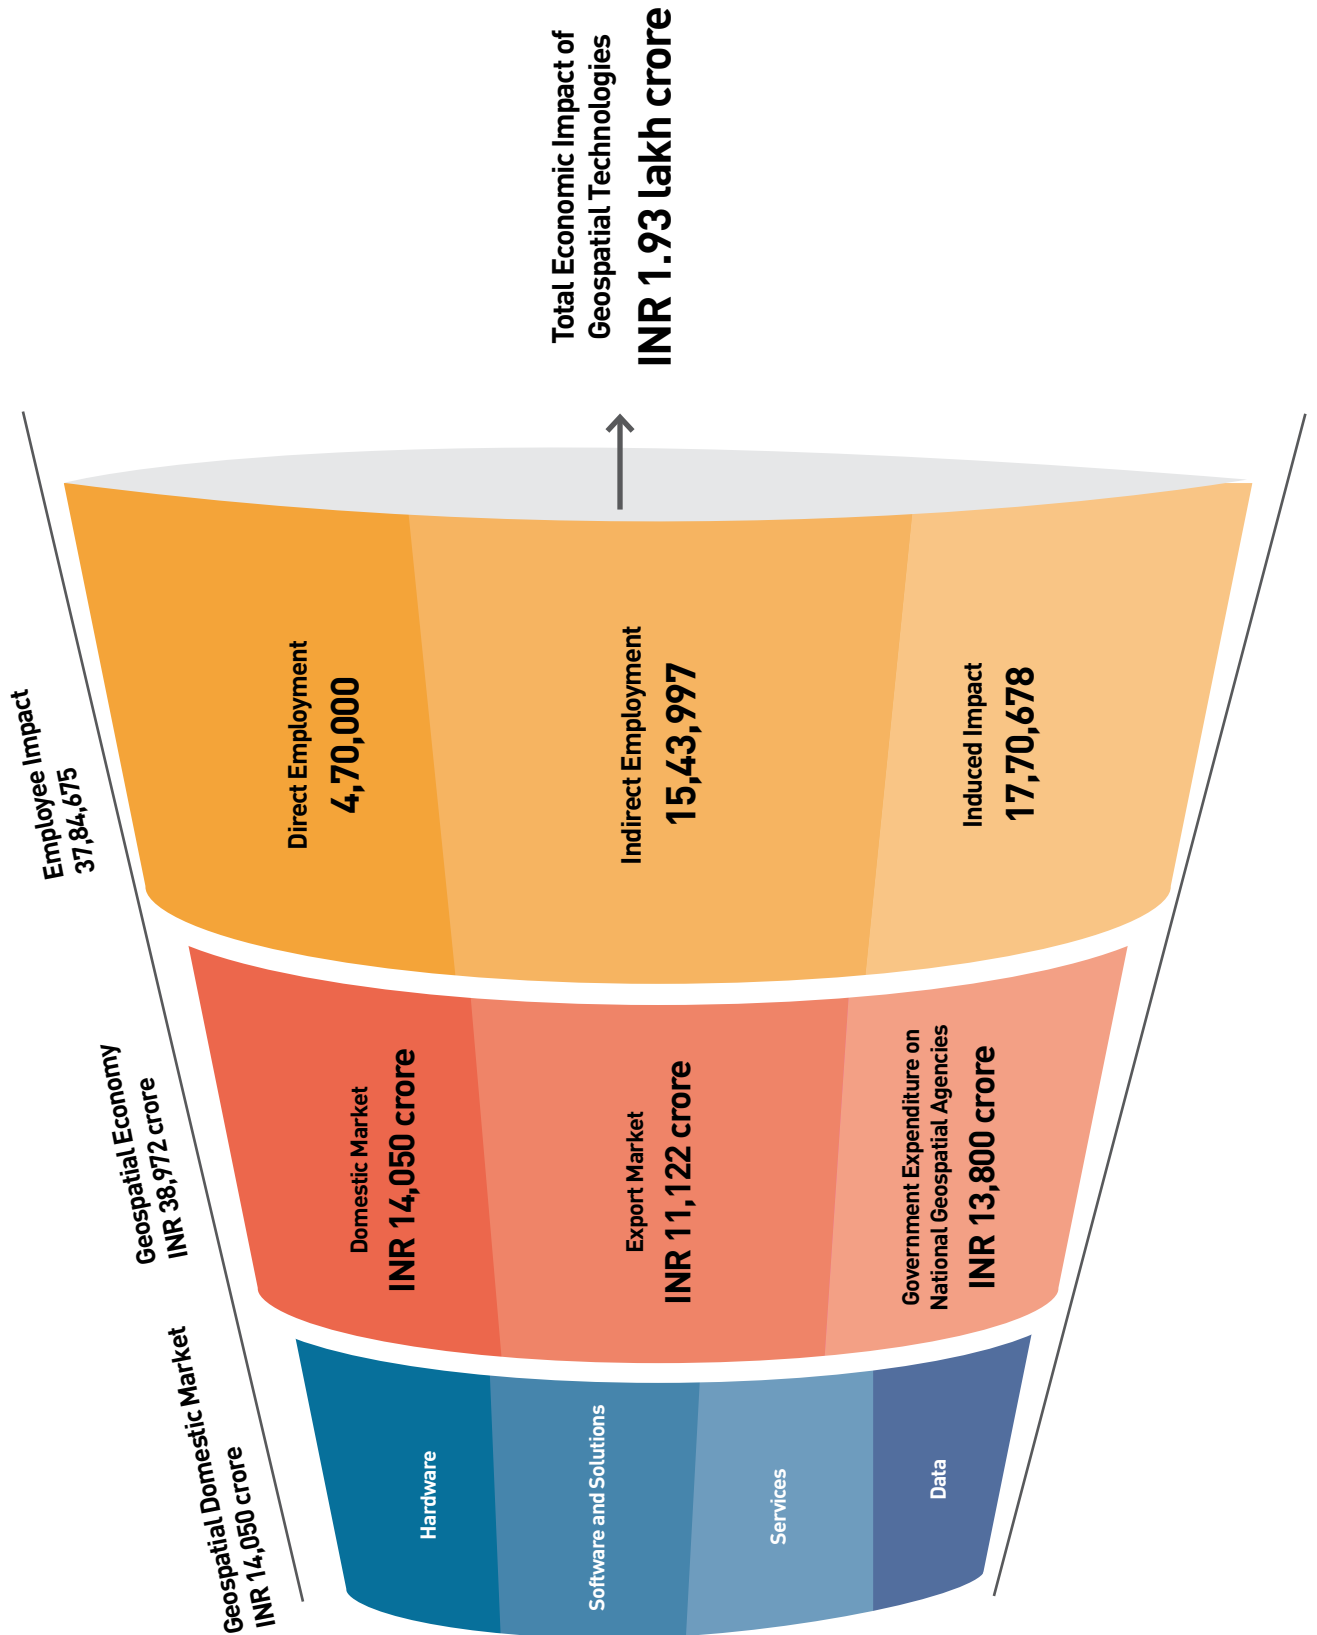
Total Economic Impact of Geospatial Technologies
INR 1.93 lakh crore

Employee Impact
37,84,675

Direct Employment
4,70,000

Indirect Employment
15,43,997

Induced Impact
17,70,678

Geospatial Economy
INR 38,972 crore

Domestic Market
INR 14,050 crore

Export Market
INR 11,122 crore

Government Expenditure on National Geospatial Agencies
INR 13,800 crore

Geospatial Domestic Market
INR 14,050 crore

Hardware

Software and Solutions

Services

Data